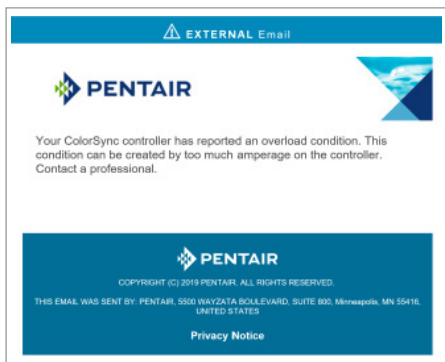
⚠ EXTERNAL Email

PENTAIR

Your ColorSync controller has reported an overload condition. This condition can be created by too much amperage on the controller. Contact a professional.

PENTAIR

COPYRIGHT (C) 2019 PENTAIR. ALL RIGHTS RESERVED.

THIS EMAIL WAS SENT BY: PENTAIR, 5500 WAYZATA BOULEVARD, SUITE 800, Minneapolis, MN 55416, UNITED STATES

Privacy Notice